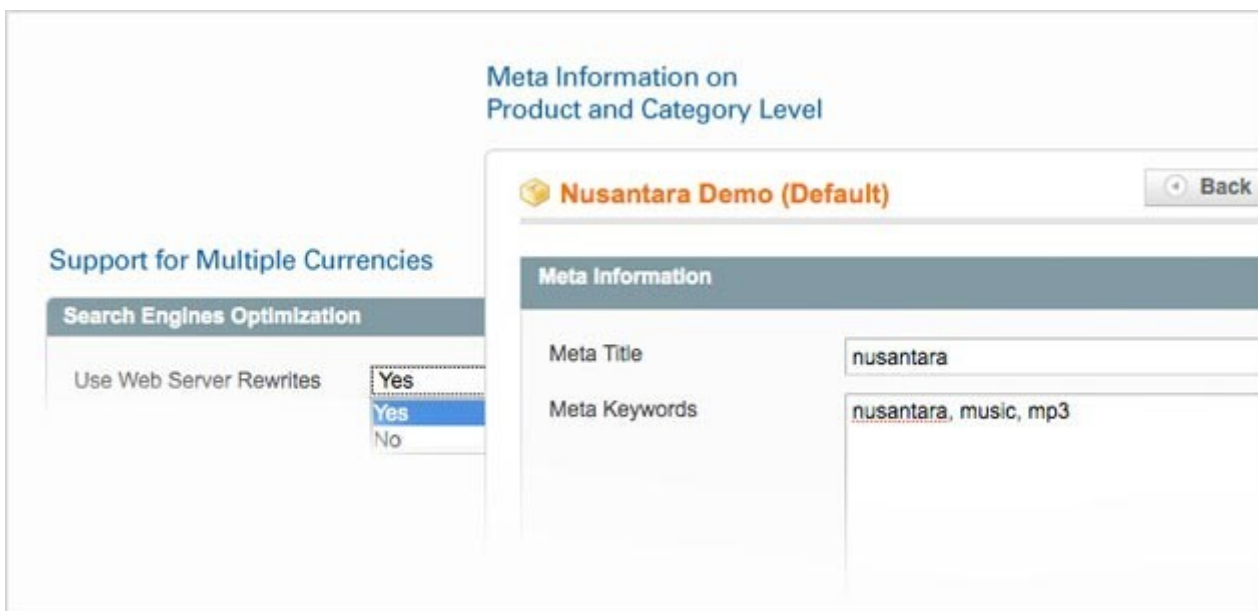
Meta Information on
Product and Category Level

Nusantara Demo (Default)

Back

Support for Multiple Currencies

Meta Information

Search Engines Optimization

Use Web Server Rewrites

Yes

Yes

No

Meta Title

nusantara

Meta Keywords

nusantara, music, mp3